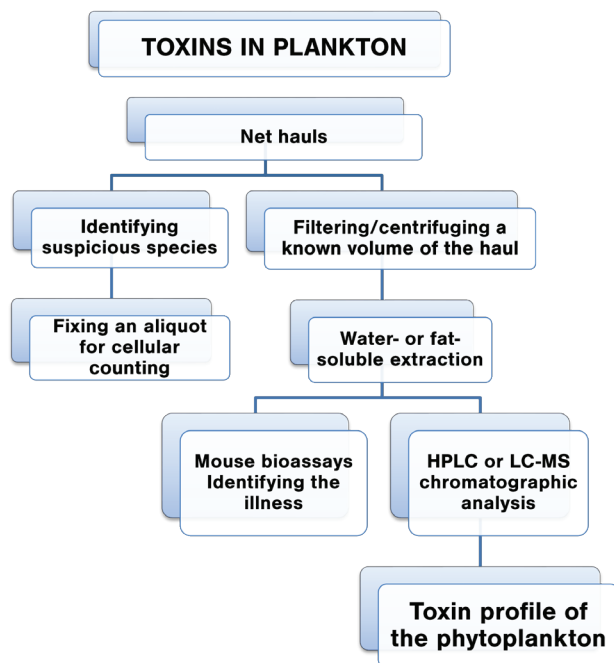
TOXINS IN PLANKTON

Net hauls

Identifying suspicious species

Filtering/centrifuging a known volume of the haul

Fixing an aliquot for cellular counting

Water- or fat-soluble extraction

Mouse bioassays Identifying the illness

HPLC or LC-MS chromatographic analysis

Toxin profile of the phytoplankton